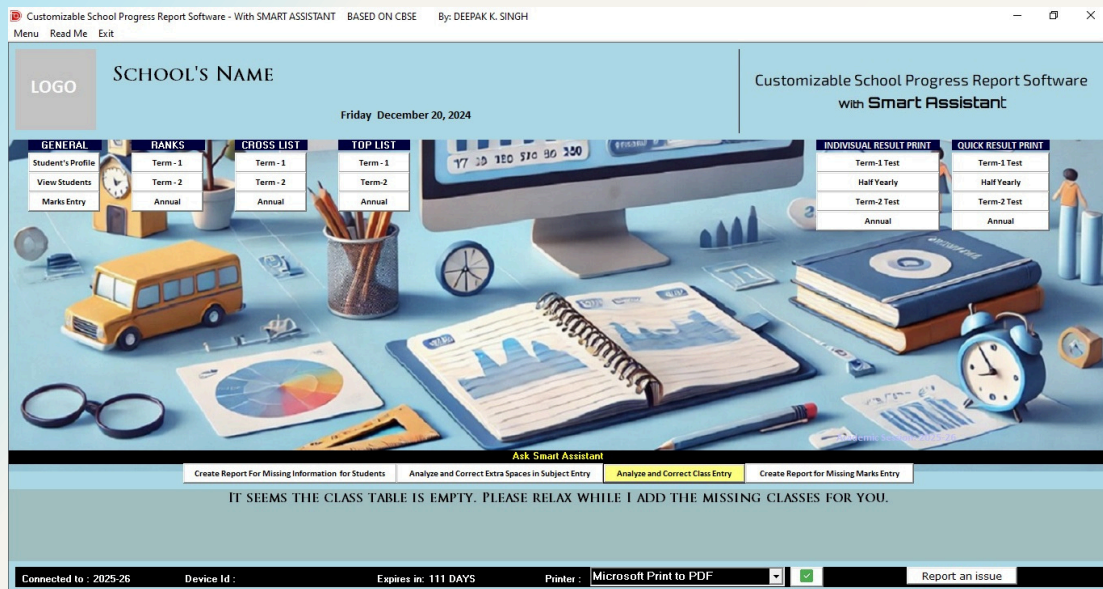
Customizable School Progress Report Software - With SMART ASSISTANT BASED ON CBSE By: DEEPAK K. SINGH

Menu Read Me Exit

LOGO

School's Name

Friday December 20, 2024

Customizable School Progress Report Software
with Smart Assistant

GENERAL
Student's Profile
View Students
Marks Entry

RANKS
Term - 1
Term - 2
Annual

CROSS LIST
Term - 1
Term - 2
Annual

TOP LIST
Term - 1
Term-2
Annual

INDIVISUAL RESULT PRINT
Term-1 Test
Half Yearly
Term-2 Test
Annual

QUICK RESULT PRINT
Term-1 Test
Half Yearly
Term-2 Test
Annual

Ask Smart Assistant

Create Report For Missing Information for Students
Analyze and Correct Extra Spaces in Subject Entry
Analyze and Correct Class Entry
Create Report for Missing Marks Entry

It seems the class table is empty. Please relax while I add the missing classes for you.

Connected to : 2025-26
Device Id :
Expires in: 111 DAYS
Printer :
Microsoft Print to PDF
Report an issue